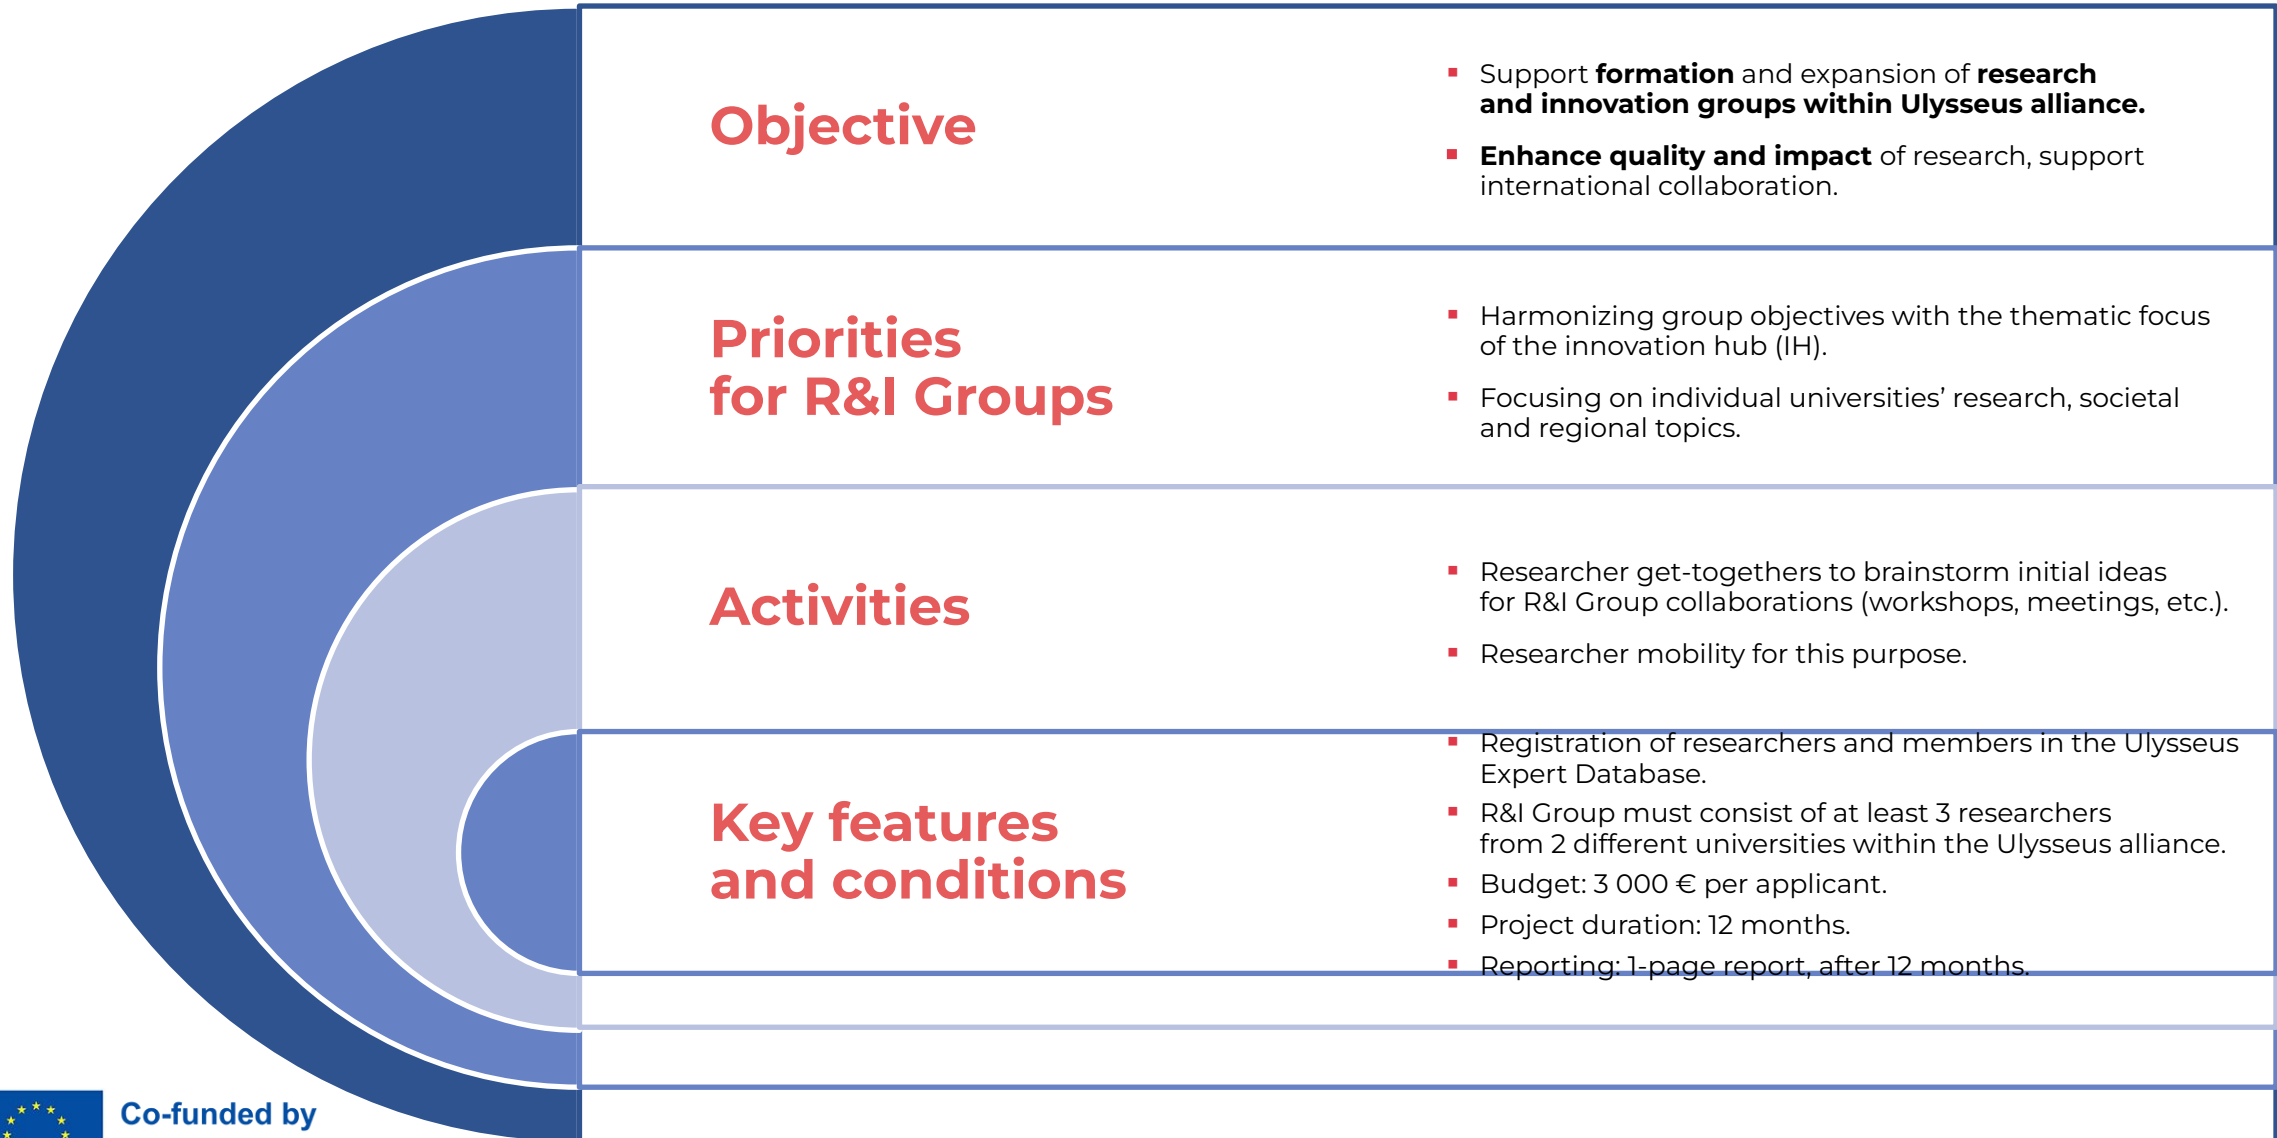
Objective

- Support **formation** and expansion of **research and innovation groups within Ulysseus alliance.**
- **Enhance quality and impact** of research, support international collaboration.

Priorities for R&I Groups

- Harmonizing group objectives with the thematic focus of the innovation hub (IH).
- Focusing on individual universities' research, societal and regional topics.

Activities

- Researcher get-togethers to brainstorm initial ideas for R&I Group collaborations (workshops, meetings, etc.).
- Researcher mobility for this purpose.

Key features and conditions

- Registration of researchers and members in the Ulysseus Expert Database.
- R&I Group must consist of at least 3 researchers from 2 different universities within the Ulysseus alliance.
- Budget: 3 000 € per applicant.
- Project duration: 12 months.
- Reporting: 1-page report, after 12 months.

Co-funded by